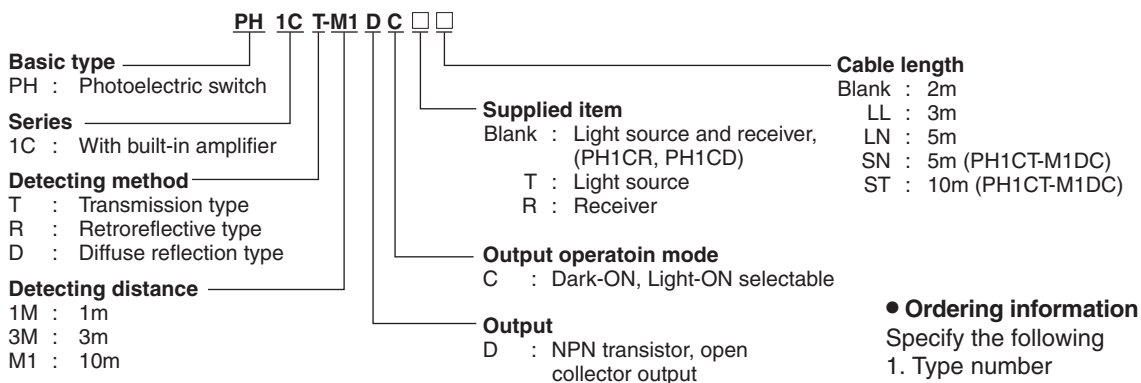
PH 1C T-M1 D C □□

Basic type
PH : Photoelectric switch

Series
1C : With built-in amplifier

Detecting method
T : Transmission type
R : Retroreflective type
D : Diffuse reflection type

Detecting distance
1M : 1m
3M : 3m
M1 : 10m

Supplied item
Blank : Light source and receiver, (PH1CR, PH1CD)
T : Light source
R : Receiver

Output operatoin mode
C : Dark-ON, Light-ON selectable

Output
D : NPN transistor, open collector output

Cable length
Blank : 2m
LL : 3m
LN : 5m
SN : 5m (PH1CT-M1DC)
ST : 10m (PH1CT-M1DC)

• Ordering information
Specify the following
1. Type number